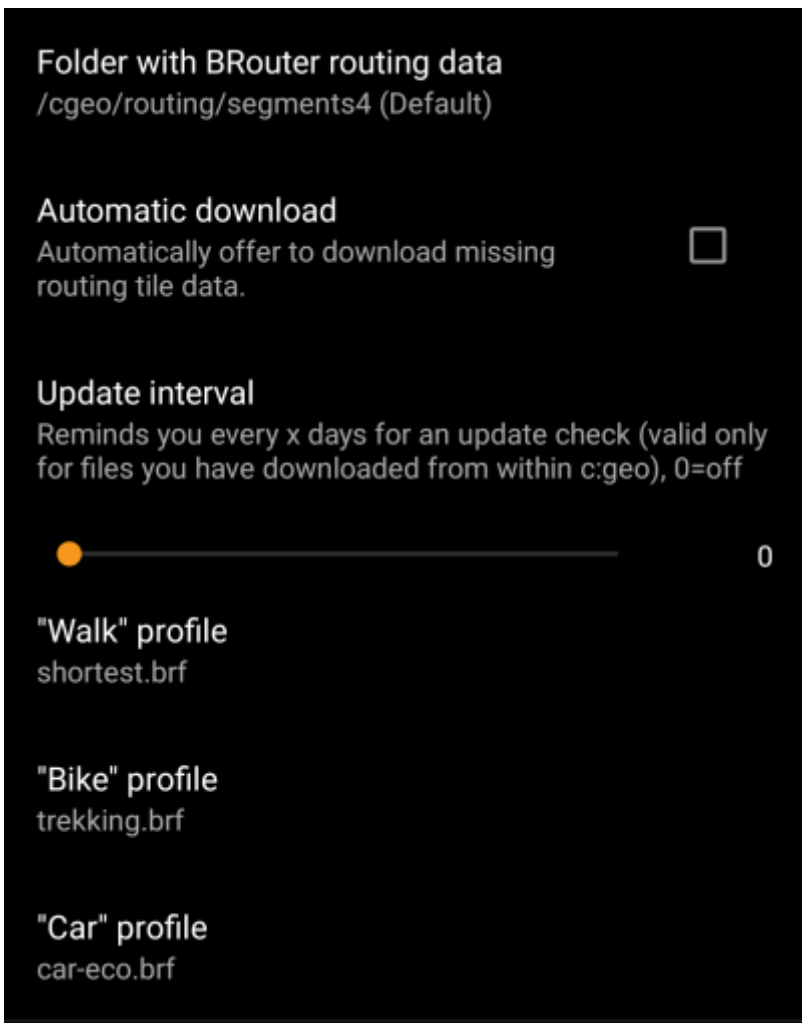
Folder with BRouter routing data
/cgeo/routing/segments4 (Default)

Automatic download
Automatically offer to download missing routing tile data.

Update interval
Reminds you every x days for an update check (valid only for files you have downloaded from within c:geo), 0=off

0

"Walk" profile
shortest.brf

"Bike" profile
trekking.brf

"Car" profile
car-eco.brf